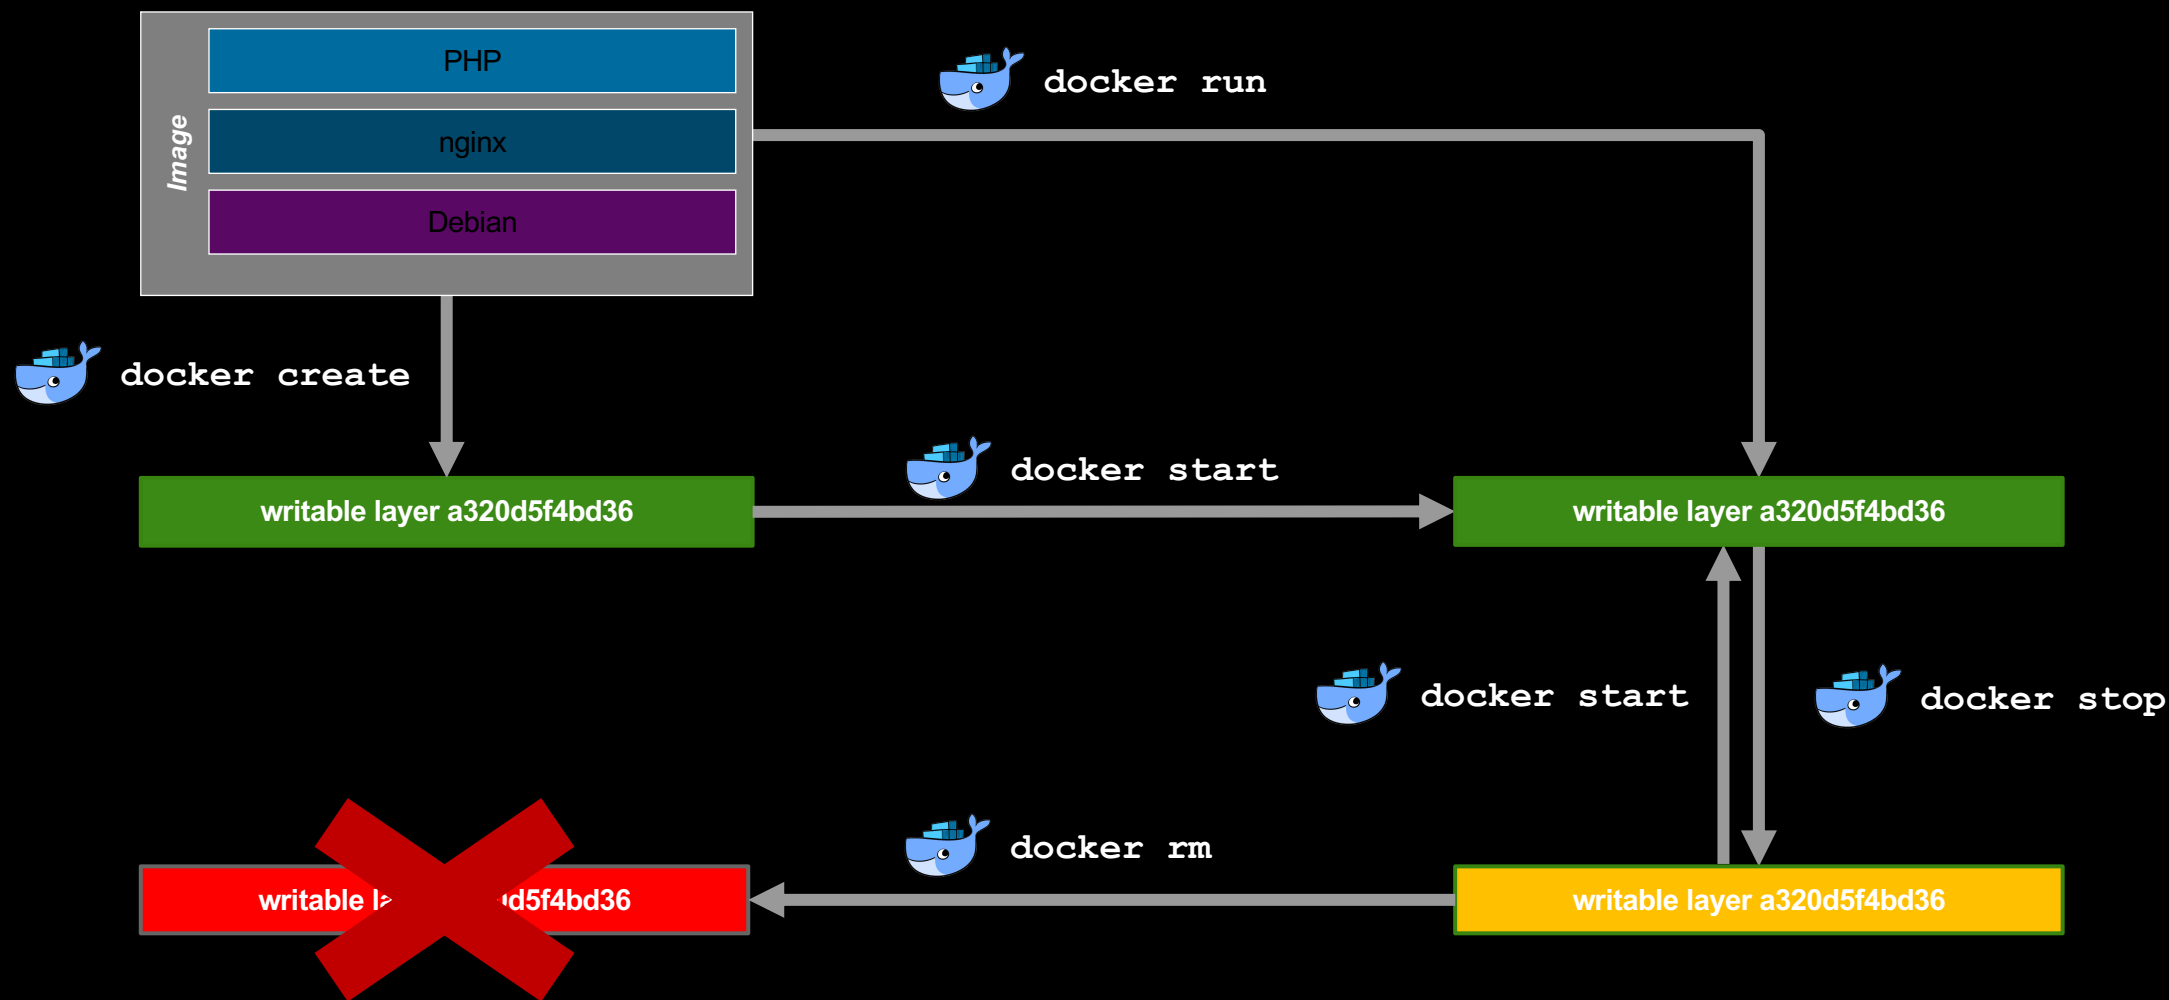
Image

PHP

nginx

Debian

docker run

docker create

writable layer a320d5f4bd36

docker start

writable layer a320d5f4bd36

docker start

docker stop

docker rm

writable l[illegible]d5f4bd36

writable layer a320d5f4bd36